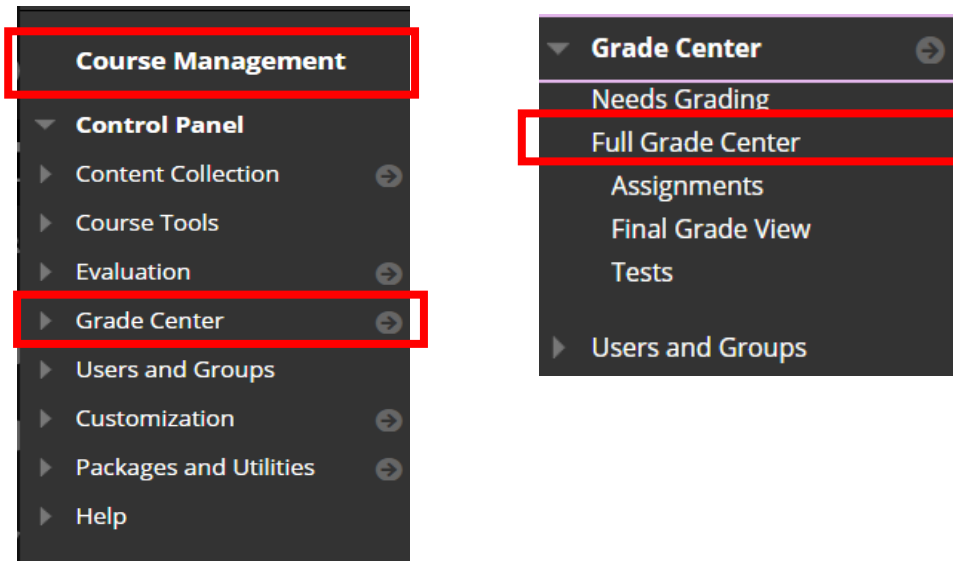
Course Management

Control Panel

Content Collection

Course Tools

Evaluation

Grade Center

Users and Groups

Customization

Packages and Utilities

Help

Grade Center

Needs Grading

Full Grade Center

Assignments

Final Grade View

Tests

Users and Groups